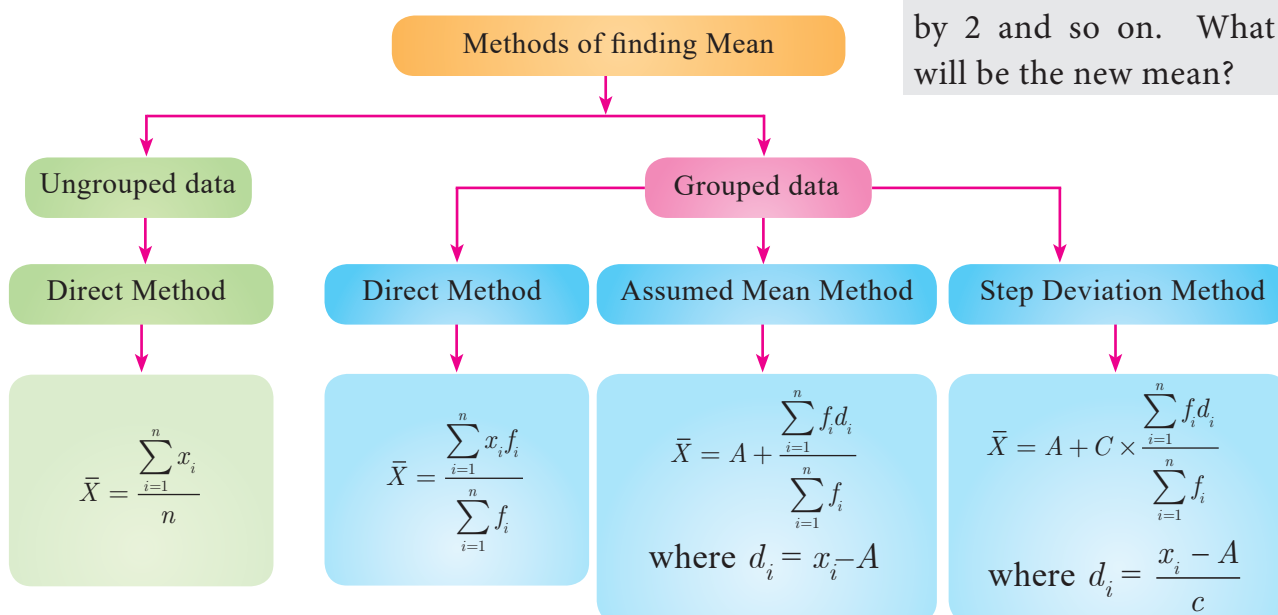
by 2 and so on. What will be the new mean?

Methods of finding Mean

Ungrouped data

Grouped data

Direct Method

Direct Method

Assumed Mean Method

Step Deviation Method

$\bar{X} = \frac{\sum_{i=1}^{n} x_i}{n}$

$\bar{X} = \frac{\sum_{i=1}^{n} x_i f_i}{\sum_{i=1}^{n} f_i}$

$\bar{X} = A + \frac{\sum_{i=1}^{n} f_i d_i}{\sum_{i=1}^{n} f_i}$

where $d_i = x_i - A$

$\bar{X} = A + C \times \frac{\sum_{i=1}^{n} f_i d_i}{\sum_{i=1}^{n} f_i}$

where $d_i = \frac{x_i - A}{c}$